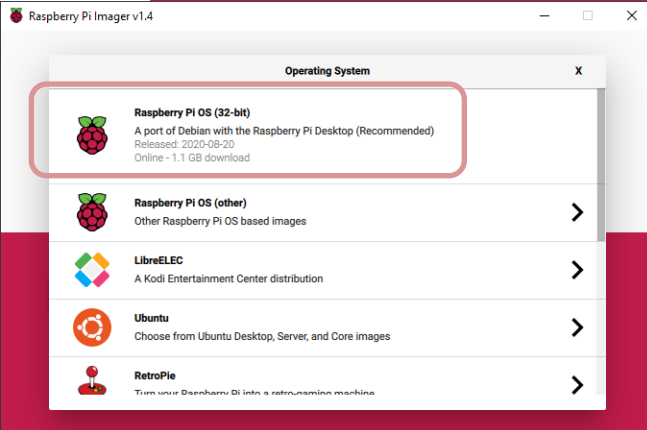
Raspberry Pi Imager v1.4

Operating System

X

Raspberry Pi OS (32-bit)
A port of Debian with the Raspberry Pi Desktop (Recommended)
Released: 2020-08-20
Online - 1.1 GB download

Raspberry Pi OS (other)
Other Raspberry Pi OS based images

LibreELEC
A Kodi Entertainment Center distribution

Ubuntu
Choose from Ubuntu Desktop, Server, and Core images

RetroPie
Turn your Raspberry Pi into a retro-gaming machine